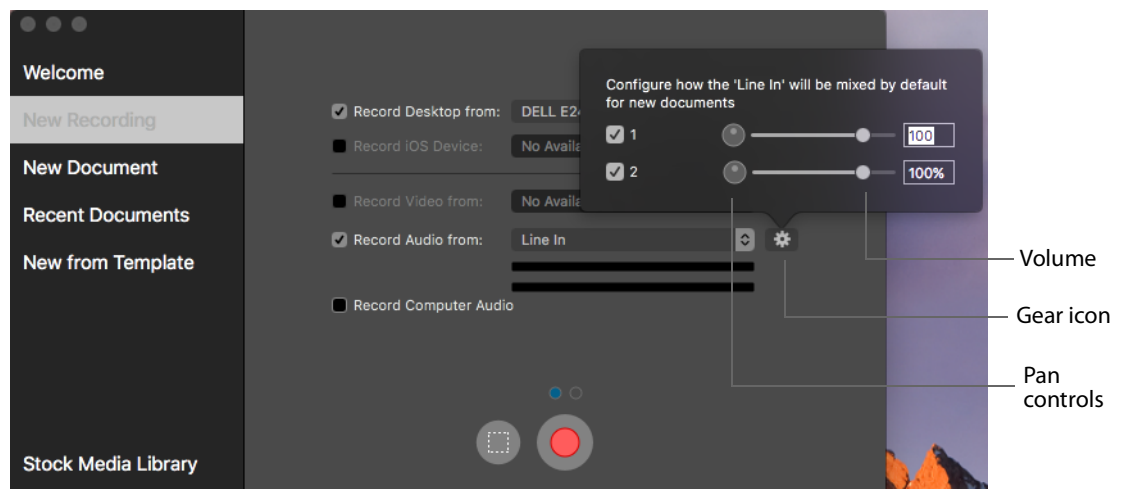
Welcome
New Recording
New Document
Recent Documents
New from Template
Stock Media Library

Record Desktop from: DELL E2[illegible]
Record iOS Device: No Availa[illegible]
Record Video from: No Availa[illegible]
Record Audio from: Line In
Record Computer Audio

Configure how the 'Line In' will be mixed by default for new documents
1 100
2 100%

Volume
Gear icon
Pan controls